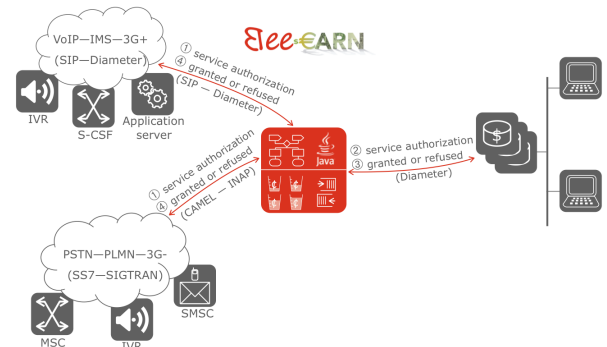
BeeEARN

VoIP—IMS—3G+
(SIP—Diameter)

IVR

S-CSF

Application server

① service authorization
④ granted or refused
(SIP — Diameter)

Java

② service authorization
③ granted or refused
(Diameter)

① service authorization
④ granted or refused
(CAMEL — INAP)

PSTN—PLMN—3G-
(SS7—SIGTRAN)

SMSC

MSC

IVR